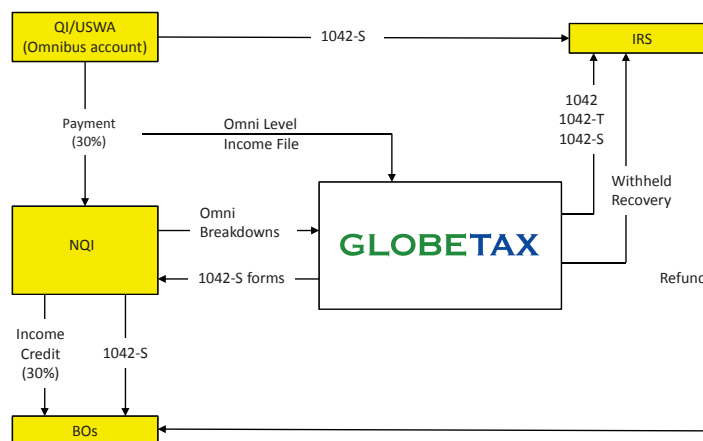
QI/USWA
(Omnibus account)

1042-S

IRS

Payment
(30%)

Omni Level
Income File

1042
1042-T
1042-S

Withheld
Recovery

NQI

Omni
Breakdowns

GLOBETAX

1042-S forms

Refunc

Income
Credit
(30%)

1042-S

BOs